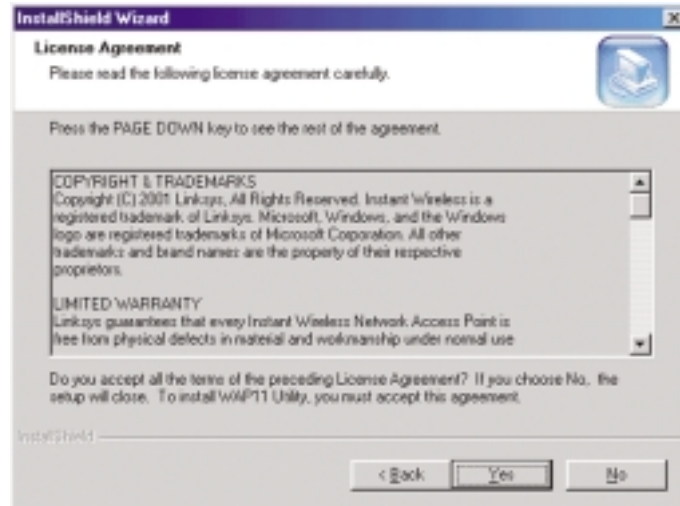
InstallShield Wizard

License Agreement
Please read the following license agreement carefully.

Press the PAGE DOWN key to see the rest of the agreement.

COPYRIGHT & TRADEMARKS
Copyright (C) 2001 Linksys, All Rights Reserved. Instant Wireless is a registered trademark of Linksys. Microsoft, Windows, and the Windows logo are registered trademarks of Microsoft Corporation. All other trademarks and brand names are the property of their respective proprietors.

LIMITED WARRANTY
Linksys guarantees that every Instant Wireless Network Access Point is free from physical defects in material and workmanship under normal use

Do you accept all the terms of the preceding License Agreement? If you choose No, the setup will close. To install WAP11 Utility, you must accept this agreement.

InstallShield

< Back

Yes

No